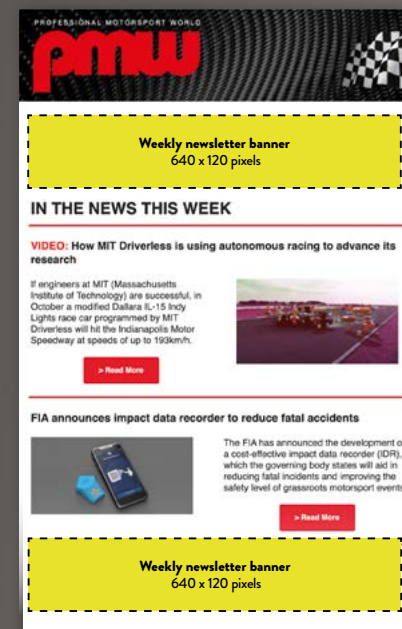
PROFESSIONAL MOTORSPORT WORLD

pmw

Weekly newsletter banner
640 x 120 pixels

IN THE NEWS THIS WEEK

VIDEO: How MIT Driverless is using autonomous racing to advance its research

If engineers at MIT (Massachusetts Institute of Technology) are successful, in October a modified Dallara IL-15 Indy Lights race car programmed by MIT Driverless will hit the Indianapolis Motor Speedway at speeds of up to 193km/h.

> Read More

FIA announces impact data recorder to reduce fatal accidents

The FIA has announced the development o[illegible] a cost-effective impact data recorder (IDR), which the governing body states will aid in reducing fatal incidents and improving the safety level of grassroots motorsport events

> Read More

Weekly newsletter banner
640 x 120 pixels